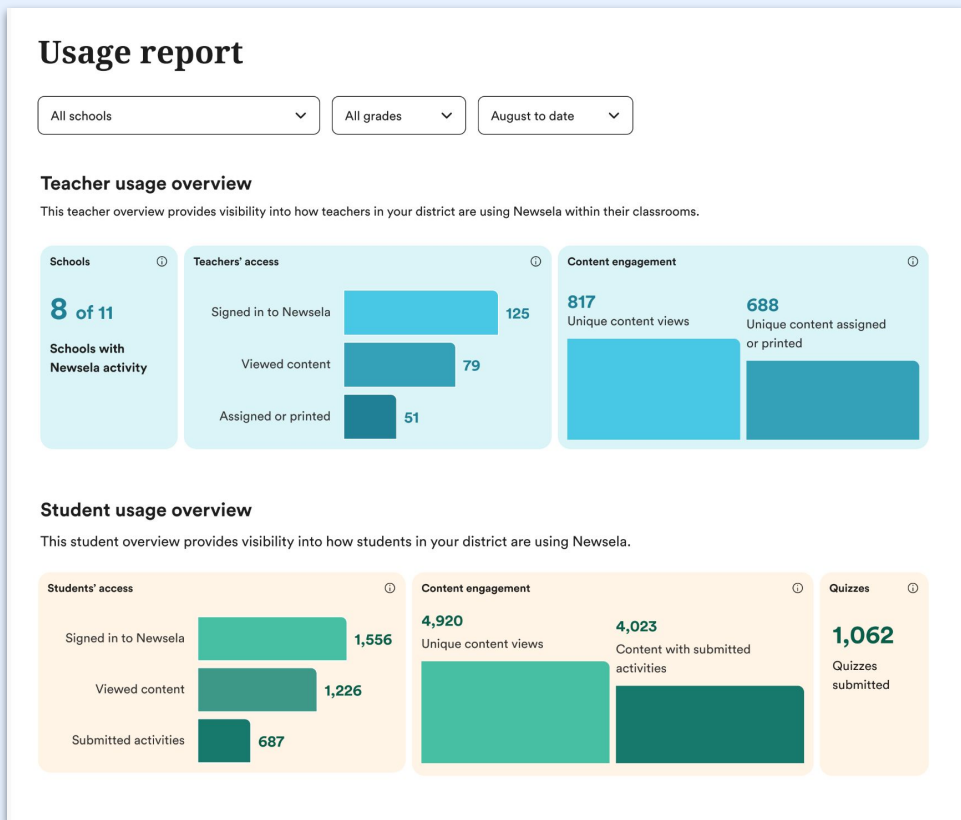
Usage report

All schools

All grades

August to date

Teacher usage overview

This teacher overview provides visibility into how teachers in your district are using Newsela within their classrooms.

Schools

8 of 11

Schools with Newsela activity

Teachers' access

Signed in to Newsela 125

Viewed content 79

Assigned or printed 51

Content engagement

817
Unique content views

688
Unique content assigned or printed

Student usage overview

This student overview provides visibility into how students in your district are using Newsela.

Students' access

Signed in to Newsela 1,556

Viewed content 1,226

Submitted activities 687

Content engagement

4,920
Unique content views

4,023
Content with submitted activities

Quizzes

1,062
Quizzes submitted